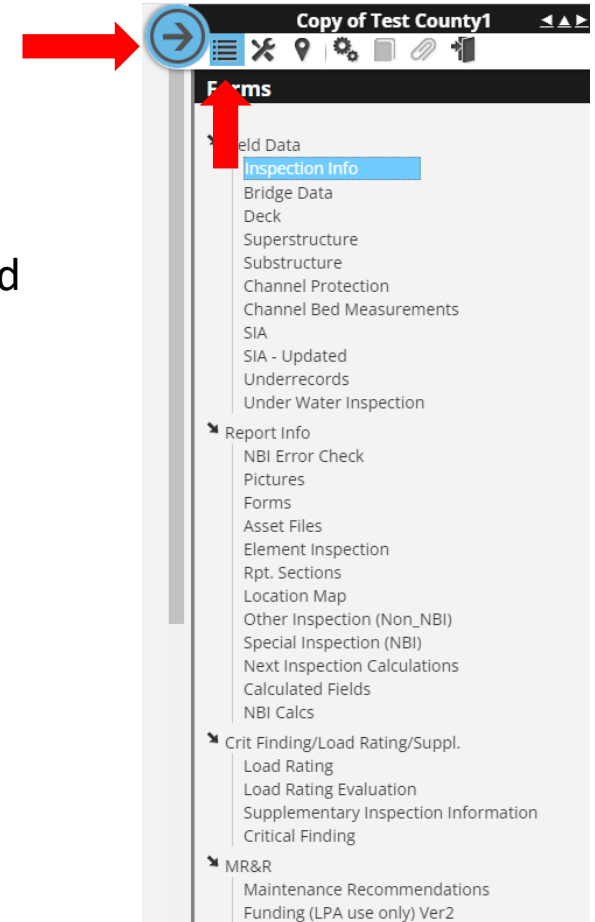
d

Copy of Test County1

F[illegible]rms

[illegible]eld Data
Inspection Info
Bridge Data
Deck
Superstructure
Substructure
Channel Protection
Channel Bed Measurements
SIA
SIA - Updated
Underrecords
Under Water Inspection

Report Info
NBI Error Check
Pictures
Forms
Asset Files
Element Inspection
Rpt. Sections
Location Map
Other Inspection (Non_NBI)
Special Inspection (NBI)
Next Inspection Calculations
Calculated Fields
NBI Calcs

Crit Finding/Load Rating/Suppl.
Load Rating
Load Rating Evaluation
Supplementary Inspection Information
Critical Finding

MR&R
Maintenance Recommendations
Funding (LPA use only) Ver2